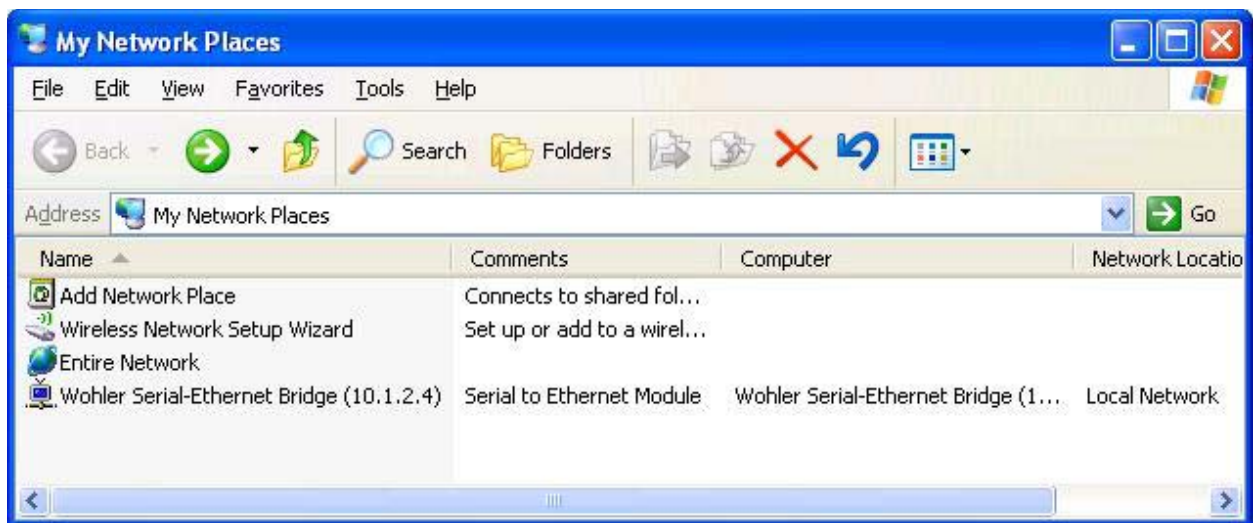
My Network Places

File Edit View Favorites Tools Help

Back Search Folders

Address My Network Places Go

| Name | Comments | Computer | Network Locatio |
|---|---|---|---|
| Add Network Place | Connects to shared fol... | | |
| Wireless Network Setup Wizard | Set up or add to a wirel... | | |
| Entire Network | | | |
| Wohler Serial-Ethernet Bridge (10.1.2.4) | Serial to Ethernet Module | Wohler Serial-Ethernet Bridge (1... | Local Network |